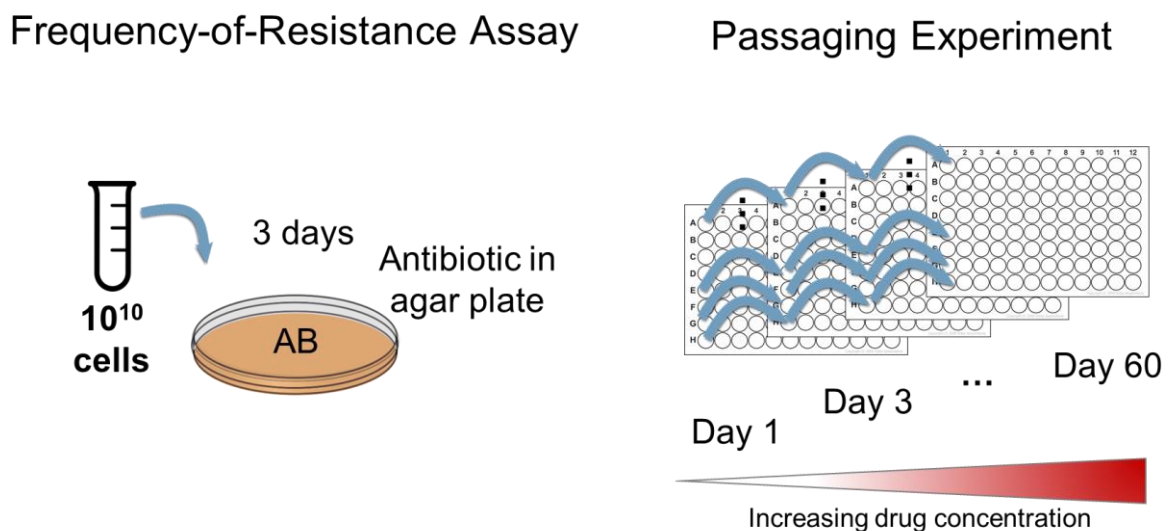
Frequency-of-Resistance Assay

Passaging Experiment

3 days

Antibiotic in agar plate

$10^{10}$ cells

AB

1 2 3 4 5 6 7 8 9 10 11 12

A
B
C
D
E
F
G
H

Day 60

...

Day 3

Day 1

Increasing drug concentration